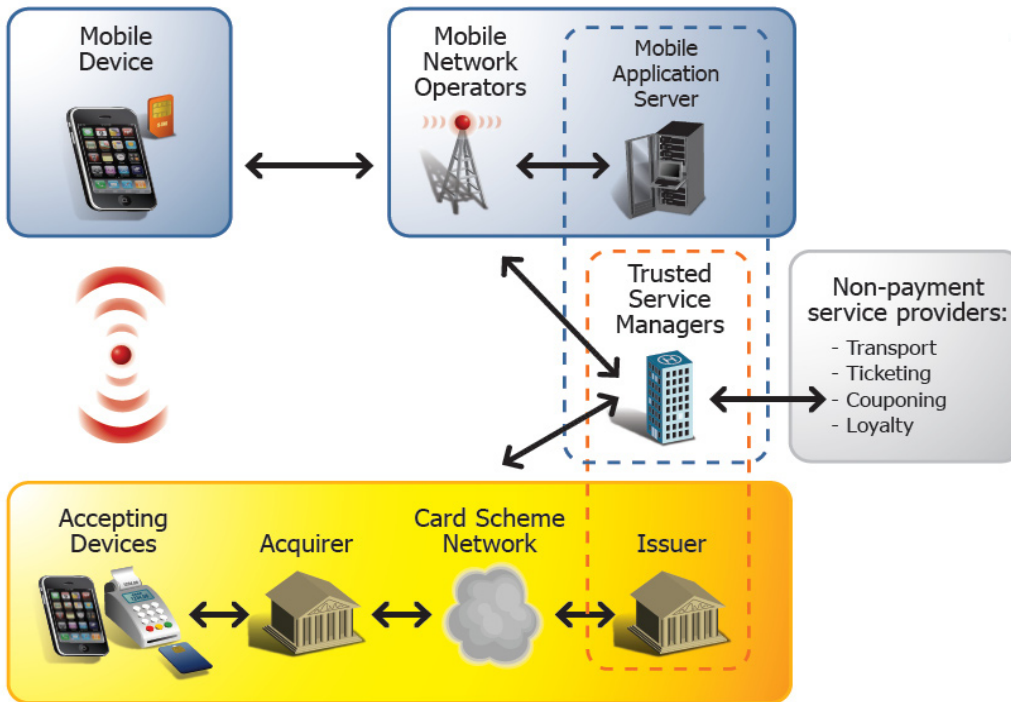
Mobile Device

Mobile Network Operators

Mobile Application Server

Trusted Service Managers

Non-payment service providers:
- Transport
- Ticketing
- Couponing
- Loyalty

Accepting Devices

Acquirer

Card Scheme Network

Issuer